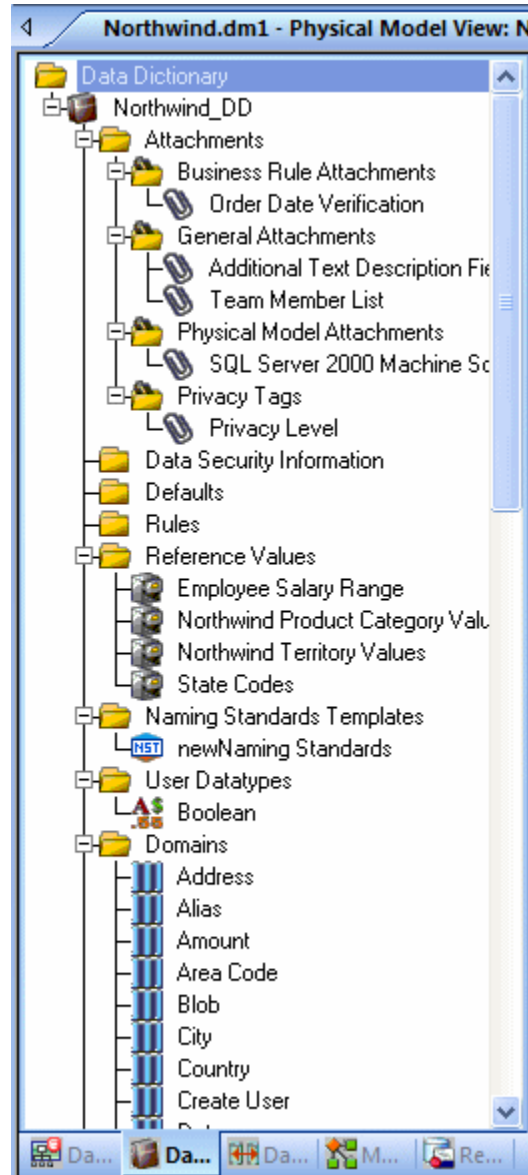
Northwind.dm1 - Physical Model View: N

Data Dictionary
Northwind_DD
Attachments
Business Rule Attachments
Order Date Verification
General Attachments
Additional Text Description Fie
Team Member List
Physical Model Attachments
SQL Server 2000 Machine Sc
Privacy Tags
Privacy Level
Data Security Information
Defaults
Rules
Reference Values
Employee Salary Range
Northwind Product Category Valu
Northwind Territory Values
State Codes
Naming Standards Templates
NST newNaming Standards
User Datatypes
A$ .55 Boolean
Domains
Address
Alias
Amount
Area Code
Blob
City
Country
Create User

Da... Da... Da... M... Re...